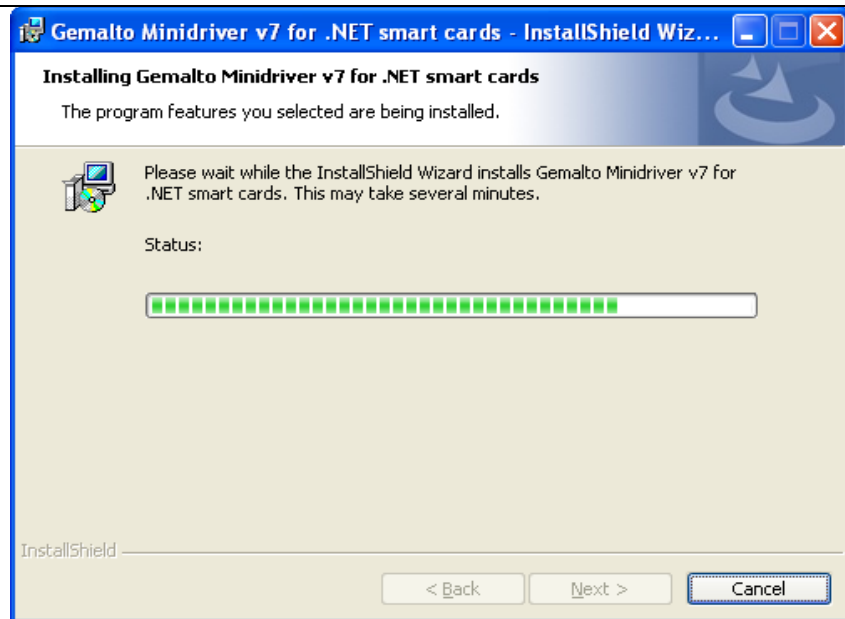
Gemalto Minidriver v7 for .NET smart cards - InstallShield Wiz...

Installing Gemalto Minidriver v7 for .NET smart cards

The program features you selected are being installed.

Please wait while the InstallShield Wizard installs Gemalto Minidriver v7 for .NET smart cards. This may take several minutes.

Status:

InstallShield

< Back

Next >

Cancel